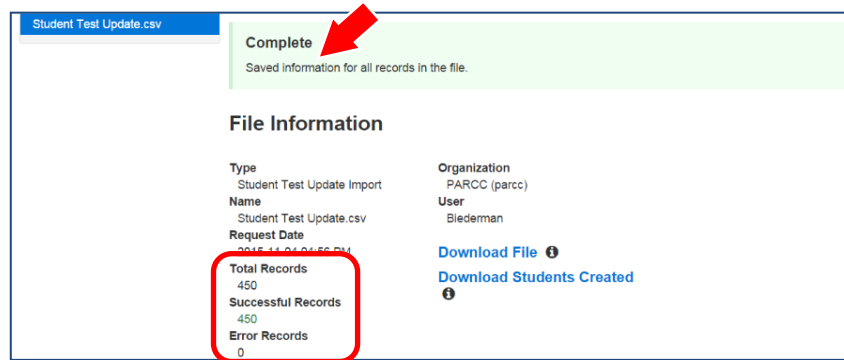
Student Test Update.csv

Complete

Saved information for all records in the file.

File Information

Type
Student Test Update Import

Name
Student Test Update.csv

Request Date
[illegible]

Total Records
450

Successful Records
450

Error Records
0

Organization
PARCC (parcc)

User
Biederman

Download File

Download Students Created